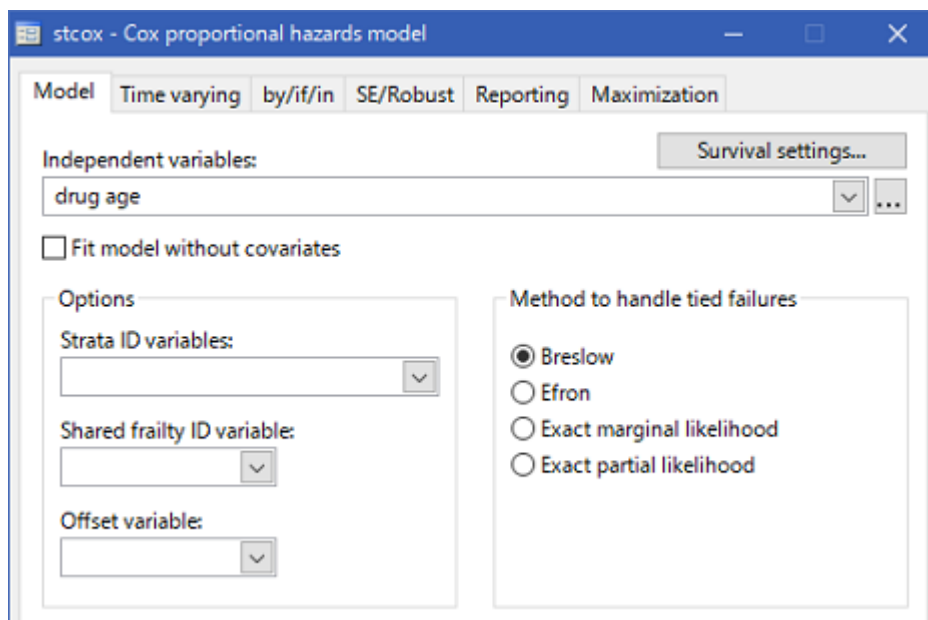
stcox - Cox proportional hazards model

Model | Time varying | by/if/in | SE/Robust | Reporting | Maximization

Independent variables:

Survival settings...

drug age

...

Fit model without covariates

Options

Strata ID variables:

Shared frailty ID variable:

Offset variable:

Method to handle tied failures

Breslow

Efron

Exact marginal likelihood

Exact partial likelihood